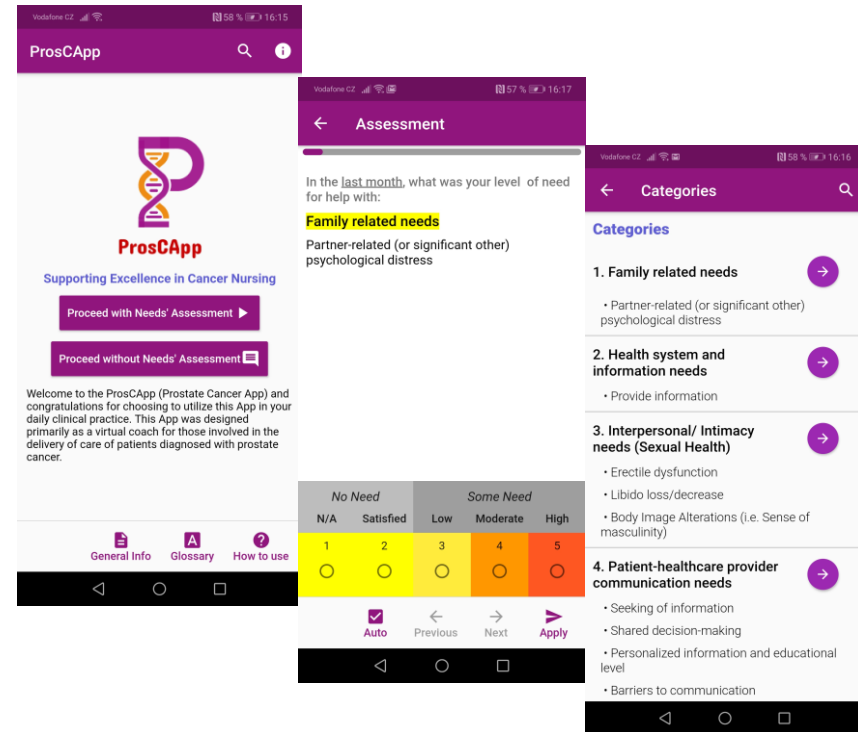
Vodafone CZ 58 % 16:15

ProsCApp

ProsCApp

Supporting Excellence in Cancer Nursing

Proceed with Needs' Assessment

Proceed without Needs' Assessment

Welcome to the ProsCApp (Prostate Cancer App) and congratulations for choosing to utilize this App in your daily clinical practice. This App was designed primarily as a virtual coach for those involved in the delivery of care of patients diagnosed with prostate cancer.

General Info | Glossary | How to use

Vodafone CZ 57 % 16:17

Assessment

In the last month, what was your level of need for help with:

Family related needs

Partner-related (or significant other) psychological distress

| No Need | | Some Need | | |
|---|---|---|---|---|
| N/A | Satisfied | Low | Moderate | High |
| 1 | 2 | 3 | 4 | 5 |

Auto | Previous | Next | Apply

Vodafone CZ 58 % 16:16

Categories

Categories

1. Family related needs

• Partner-related (or significant other) psychological distress

2. Health system and information needs

• Provide information

3. Interpersonal/ Intimacy needs (Sexual Health)

• Erectile dysfunction

• Libido loss/decrease

• Body Image Alterations (i.e. Sense of masculinity)

4. Patient-healthcare provider communication needs

• Seeking of information

• Shared decision-making

• Personalized information and educational level

• Barriers to communication